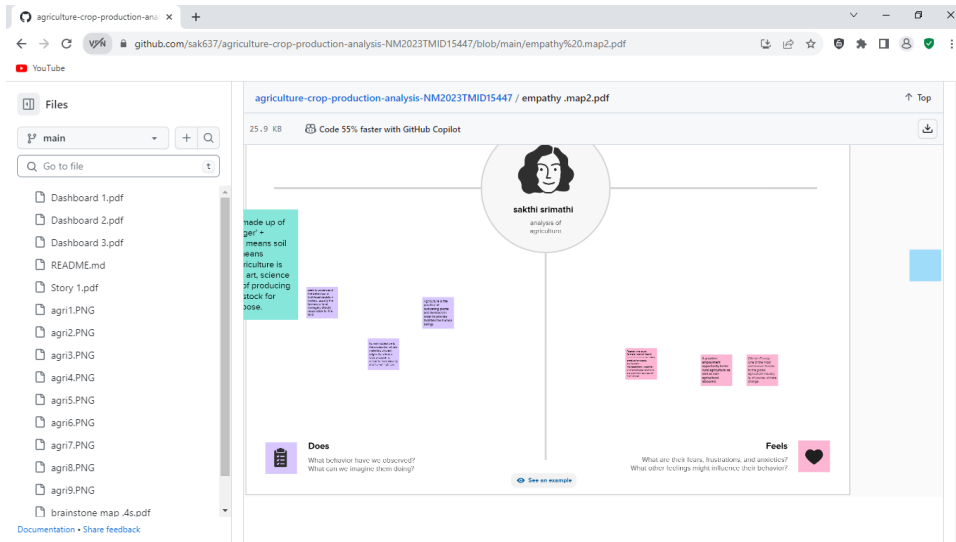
agriculture-crop-production-ana ×
+
github.com/sak637/agriculture-crop-production-analysis-NM2023TMID15447/blob/main/empathy%20.map2.pdf
YouTube

Files
main
Go to file
t
Dashboard 1.pdf
Dashboard 2.pdf
Dashboard 3.pdf
README.md
Story 1.pdf
agri1.PNG
agri2.PNG
agri3.PNG
agri4.PNG
agri5.PNG
agri6.PNG
agri7.PNG
agri8.PNG
agri9.PNG
brainstone map .4s.pdf
Documentation • Share feedback

agriculture-crop-production-analysis-NM2023TMID15447 / empathy .map2.pdf
Top
25.9 KB
Code 55% faster with GitHub Copilot

sakthi srimathi
analysis of agriculture

made up of ger' + means soil eans riculture is art, science of producing stock for pose.

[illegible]
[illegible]
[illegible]
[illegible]
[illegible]
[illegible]

Does
What behavior have we observed?
What can we imagine them doing?

Feels
What are their fears, frustrations, and anxieties?
What other feelings might influence their behavior?

See an example